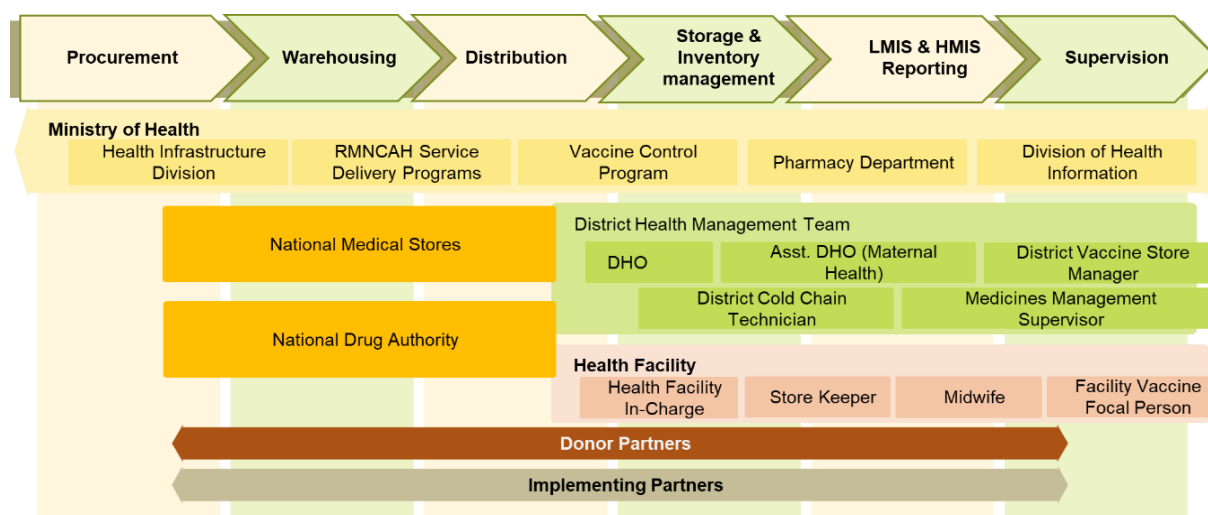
Procurement
Warehousing
Distribution
Storage & Inventory management
LMIS & HMIS Reporting
Supervision

Ministry of Health
Health Infrastructure Division
RMNCAH Service Delivery Programs
Vaccine Control Program
Pharmacy Department
Division of Health Information

National Medical Stores
National Drug Authority

District Health Management Team
DHO
Asst. DHO (Maternal Health)
District Vaccine Store Manager
District Cold Chain Technician
Medicines Management Supervisor

Health Facility
Health Facility In-Charge
Store Keeper
Midwife
Facility Vaccine Focal Person

Donor Partners
Implementing Partners